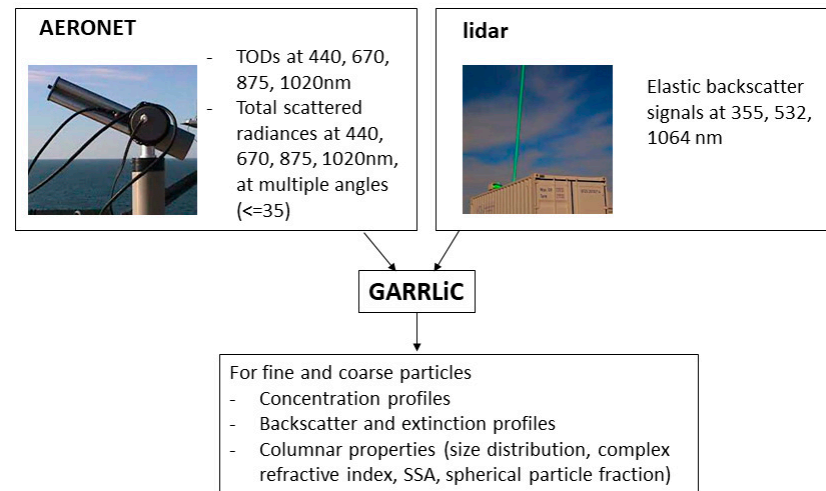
AERONET

- TODs at 440, 670, 875, 1020nm
- Total scattered radiances at 440, 670, 875, 1020nm, at multiple angles (<=35)

lidar

Elastic backscatter signals at 355, 532, 1064 nm

GARRLiC

For fine and coarse particles
- Concentration profiles
- Backscatter and extinction profiles
- Columnar properties (size distribution, complex refractive index, SSA, spherical particle fraction)